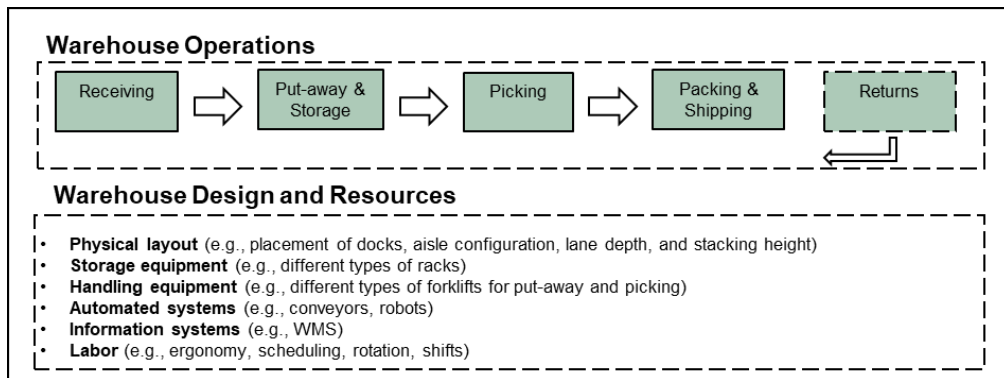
Warehouse Operations

Receiving

Put-away & Storage

Picking

Packing & Shipping

Returns

Warehouse Design and Resources

- **Physical layout** (e.g., placement of docks, aisle configuration, lane depth, and stacking height)
- **Storage equipment** (e.g., different types of racks)
- **Handling equipment** (e.g., different types of forklifts for put-away and picking)
- **Automated systems** (e.g., conveyors, robots)
- **Information systems** (e.g., WMS)
- **Labor** (e.g., ergonomy, scheduling, rotation, shifts)